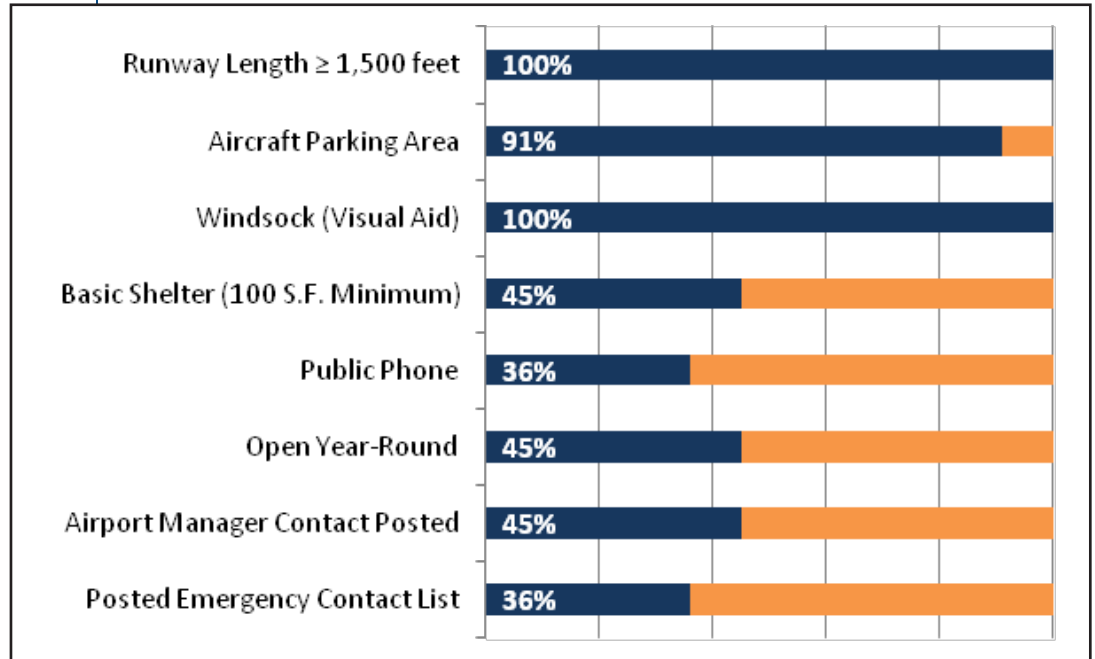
Runway Length ≥ 1,500 feet
100%

Aircraft Parking Area
91%

Windsock (Visual Aid)
100%

Basic Shelter (100 S.F. Minimum)
45%

Public Phone
36%

Open Year-Round
45%

Airport Manager Contact Posted
45%

Posted Emergency Contact List
36%